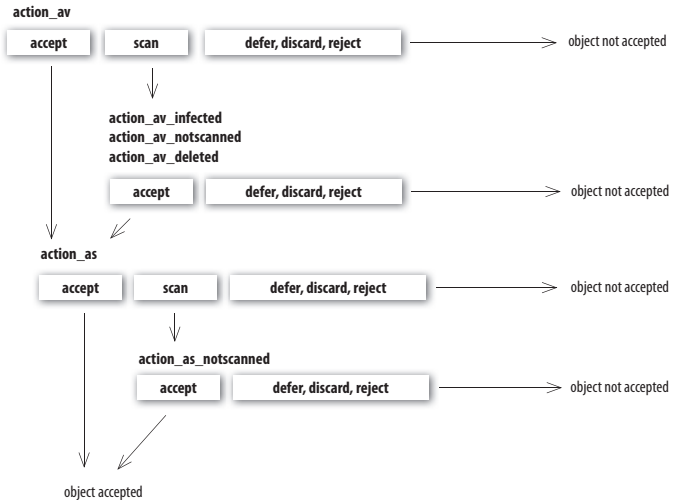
action_av

accept
scan
defer, discard, reject
object not accepted

action_av_infected
action_av_notscanned
action_av_deleted

accept
defer, discard, reject
object not accepted

action_as

accept
scan
defer, discard, reject
object not accepted

action_as_notscanned

accept
defer, discard, reject
object not accepted

object accepted